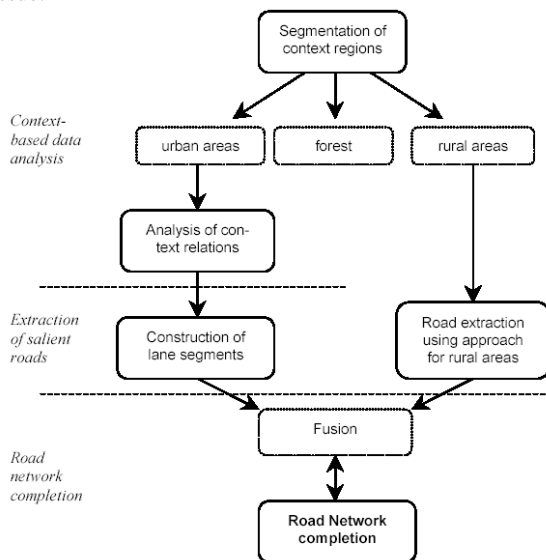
Segmentation of context regions

Context-based data analysis

urban areas

forest

rural areas

Analysis of context relations

Extraction of salient roads

Construction of lane segments

Road extraction using approach for rural areas

Road network completion

Fusion

Road Network completion